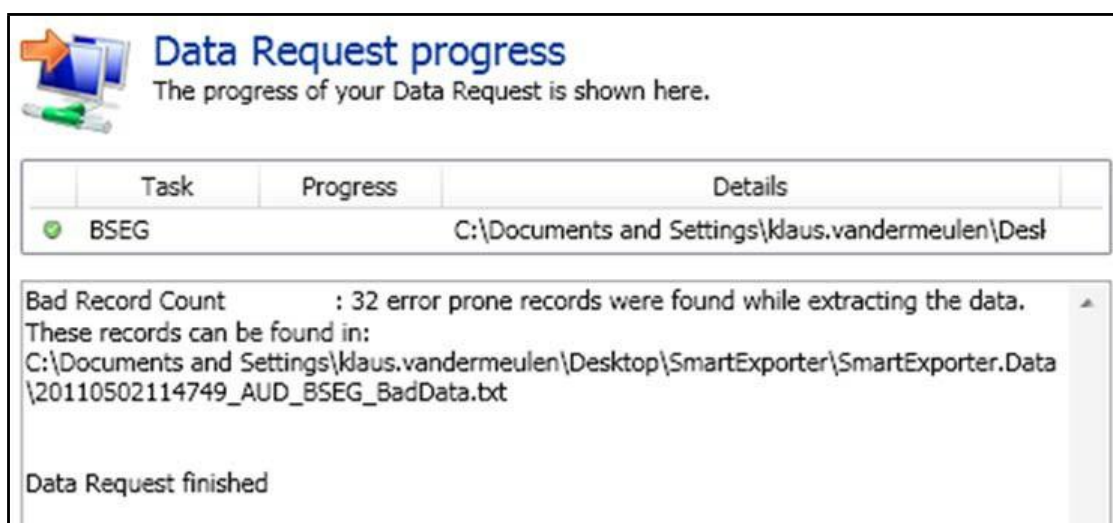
Data Request progress
The progress of your Data Request is shown here.

| Task | Progress | Details |
|---|---|---|
| BSEG | | C:\Documents and Settings\klaus.vandermeulen\Desl |

Bad Record Count : 32 error prone records were found while extracting the data. These records can be found in:
C:\Documents and Settings\klaus.vandermeulen\Desktop\SmartExporter\SmartExporter.Data\20110502114749_AUD_BSEG_BadData.txt

Data Request finished